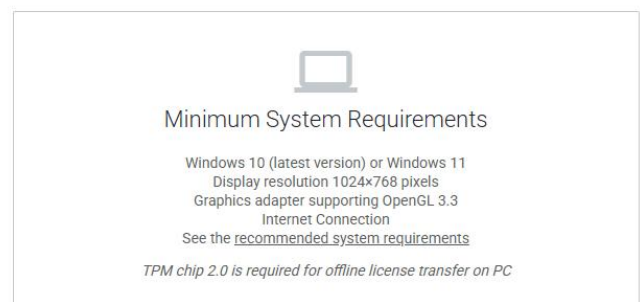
Minimum System Requirements

Windows 10 (latest version) or Windows 11
Display resolution 1024×768 pixels
Graphics adapter supporting OpenGL 3.3
Internet Connection
See the recommended system requirements

TPM chip 2.0 is required for offline license transfer on PC